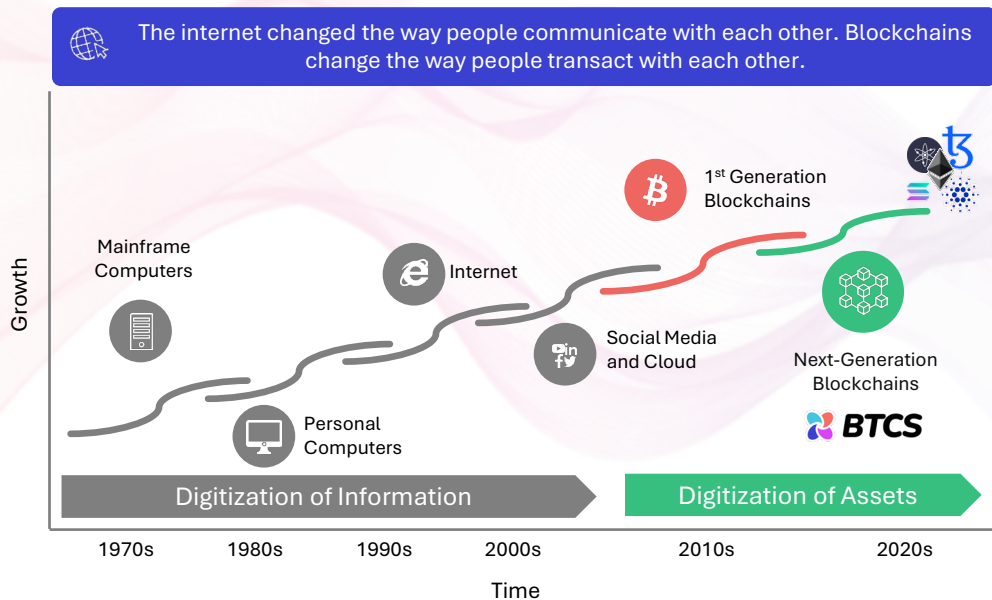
The internet changed the way people communicate with each other. Blockchains change the way people transact with each other.

Growth

Mainframe Computers

Personal Computers

Internet

Social Media and Cloud

1st Generation Blockchains

Next-Generation Blockchains

BTCS

Digitization of Information

Digitization of Assets

1970s

1980s

1990s

2000s

2010s

2020s

Time